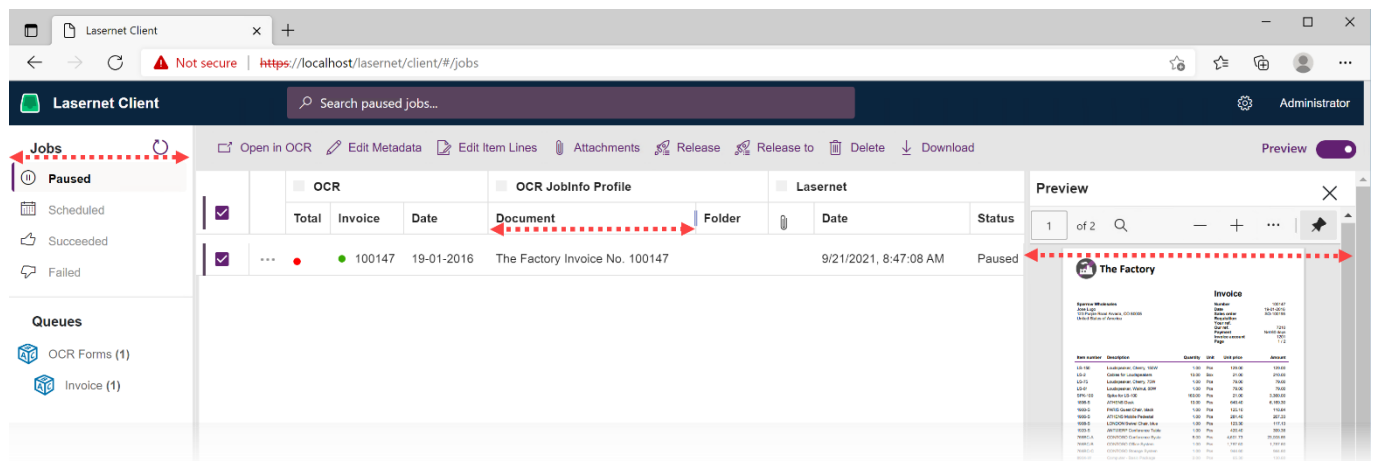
Lasernet Client

Not secure | https://localhost/lasernet/client/#/jobs

Lasernet Client

Search paused jobs...

Administrator

Jobs

Paused
Scheduled
Succeeded
Failed

Queues

OCR Forms (1)
Invoice (1)

Open in OCR
Edit Metadata
Edit Item Lines
Attachments
Release
Release to
Delete
Download

Preview

| | | OCR | | | OCR JobInfo Profile | | | Lasernet | |
|---|---|---|---|---|---|---|---|---|---|
| | | Total | Invoice | Date | Document | Folder | | Date | Status |
| | ··· | | 100147 | 19-01-2016 | The Factory Invoice No. 100147 | | | 9/21/2021, 8:47:08 AM | Paused |

Preview

1 of 2

The Factory

Invoice

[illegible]